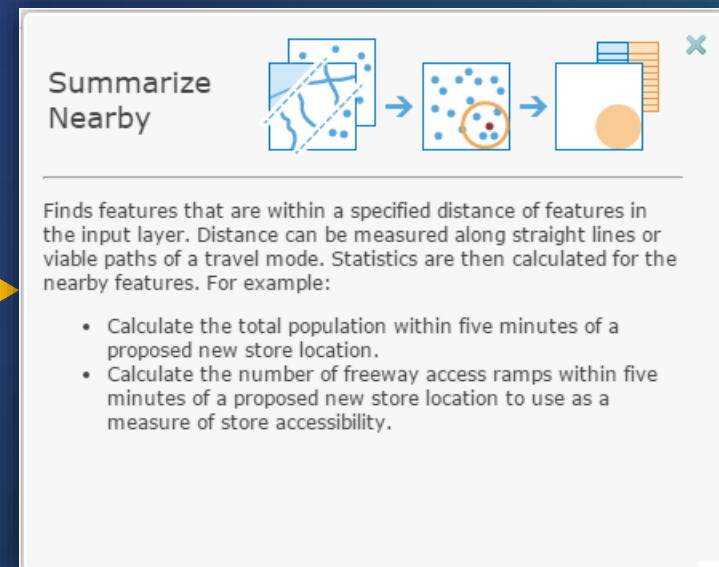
Summarize Nearby

Finds features that are within a specified distance of features in the input layer. Distance can be measured along straight lines or viable paths of a travel mode. Statistics are then calculated for the nearby features. For example:

- Calculate the total population within five minutes of a proposed new store location.
- Calculate the number of freeway access ramps within five minutes of a proposed new store location to use as a measure of store accessibility.